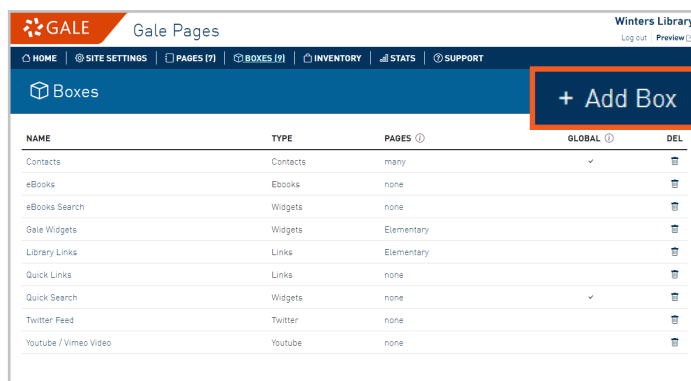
GALE Gale Pages

Winters Library
Log out | Preview

HOME | SITE SETTINGS | PAGES (7) | BOXES (9) | INVENTORY | STATS | SUPPORT

Boxes

+ Add Box

| NAME | TYPE | PAGES ⓘ | GLOBAL ⓘ | DEL |
|---|---|---|---|---|
| Contacts | Contacts | many | ✓ | |
| eBooks | Ebooks | none | | |
| eBooks Search | Widgets | none | | |
| Gale Widgets | Widgets | Elementary | | |
| Library Links | Links | Elementary | | |
| Quick Links | Links | none | | |
| Quick Search | Widgets | none | ✓ | |
| Twitter Feed | Twitter | none | | |
| Youtube / Vimeo Video | Youtube | none | | |